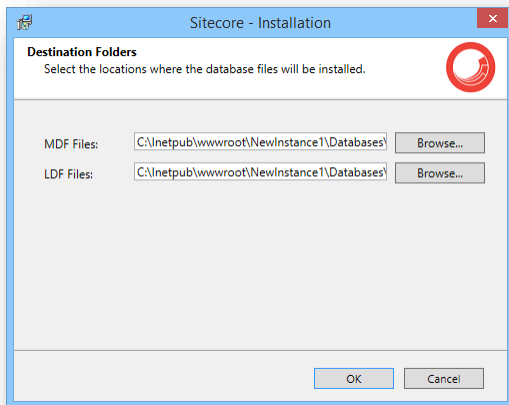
Sitecore - Installation

Destination Folders
Select the locations where the database files will be installed.

MDF Files: C:\Inetpub\wwwroot\NewInstance1\Databases\ Browse...

LDF Files: C:\Inetpub\wwwroot\NewInstance1\Databases\ Browse...

OK Cancel